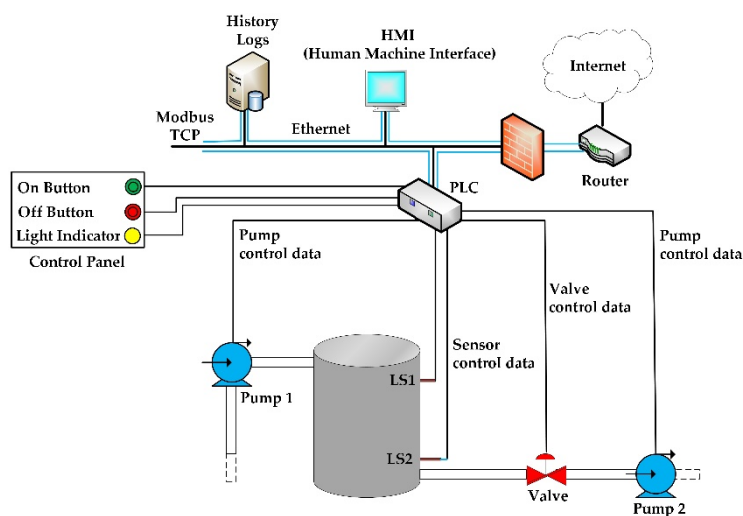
History Logs

HMI (Human Machine Interface)

Internet

Modbus TCP

Ethernet

Router

On Button

Off Button

Light Indicator

Control Panel

PLC

Pump control data

Pump control data

Valve control data

Sensor control data

LS1

LS2

Pump 1

Valve

Pump 2